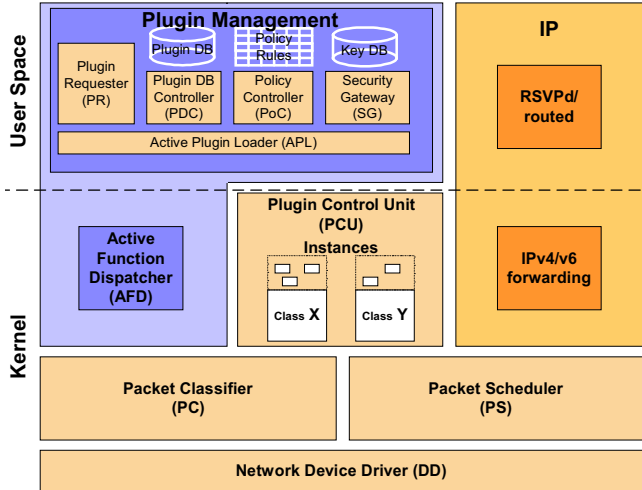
User Space

Plugin Management

Plugin DB

Policy Rules

Key DB

Plugin Requester (PR)

Plugin DB Controller (PDC)

Policy Controller (PoC)

Security Gateway (SG)

Active Plugin Loader (APL)

IP

RSVPd/ routed

Kernel

Active Function Dispatcher (AFD)

Plugin Control Unit (PCU)

Instances

Class X

Class Y

IPv4/v6 forwarding

Packet Classifier (PC)

Packet Scheduler (PS)

Network Device Driver (DD)